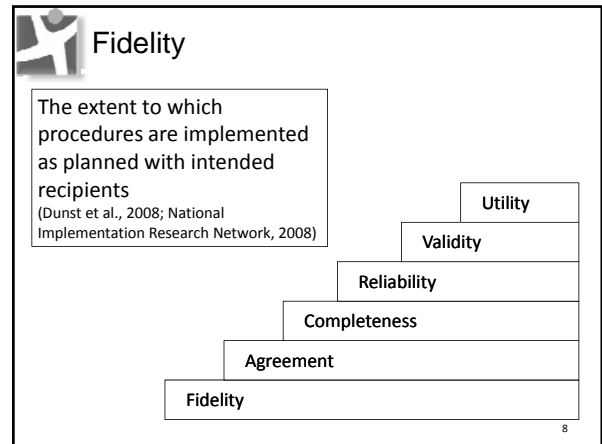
Fidelity

The extent to which procedures are implemented as planned with intended recipients
(Dunst et al., 2008; National Implementation Research Network, 2008)

Utility

Validity

Reliability

Completeness

Agreement

Fidelity

8